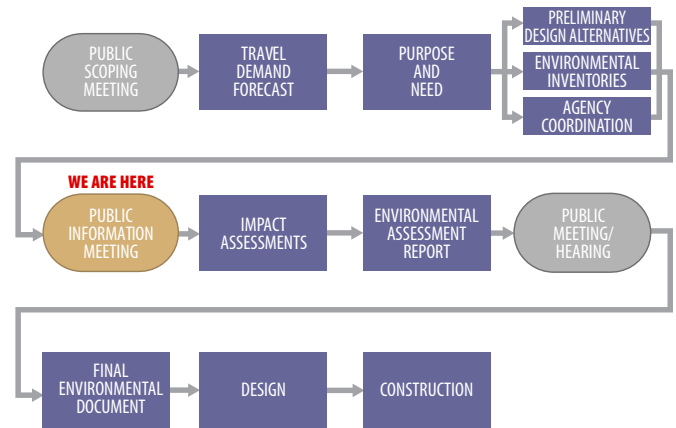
PUBLIC SCOPING MEETING

TRAVEL DEMAND FORECAST

PURPOSE AND NEED

PRELIMINARY DESIGN ALTERNATIVES

ENVIRONMENTAL INVENTORIES

AGENCY COORDINATION

WE ARE HERE

PUBLIC INFORMATION MEETING

IMPACT ASSESSMENTS

ENVIRONMENTAL ASSESSMENT REPORT

PUBLIC MEETING/ HEARING

FINAL ENVIRONMENTAL DOCUMENT

DESIGN

CONSTRUCTION